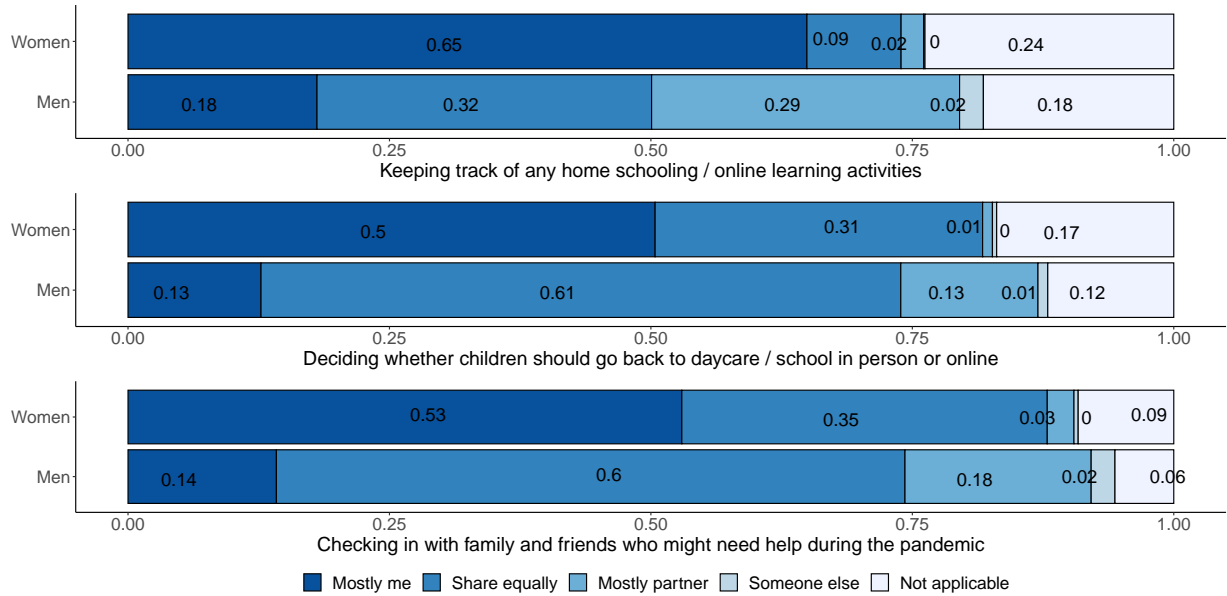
Women
0.65
0.09
0.02
0
0.24

Men
0.18
0.32
0.29
0.02
0.18

0.00 0.25 0.50 0.75 1.00

Keeping track of any home schooling / online learning activities

Women
0.5
0.31
0.01
0
0.17

Men
0.13
0.61
0.13
0.01
0.12

0.00 0.25 0.50 0.75 1.00

Deciding whether children should go back to daycare / school in person or online

Women
0.53
0.35
0.03
0
0.09

Men
0.14
0.6
0.18
0.02
0.06

0.00 0.25 0.50 0.75 1.00

Checking in with family and friends who might need help during the pandemic

Mostly me Share equally Mostly partner Someone else Not applicable